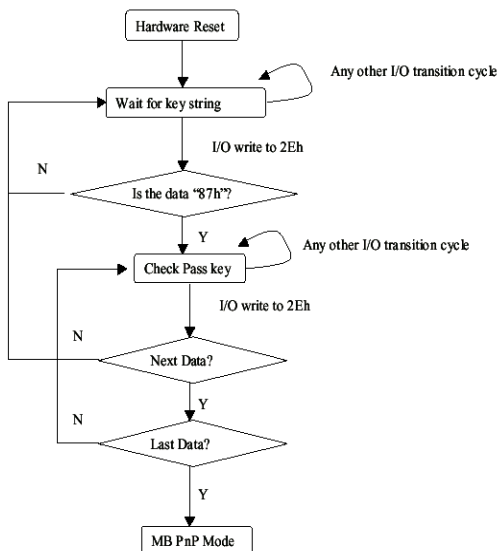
Hardware Reset

Any other I/O transition cycle

Wait for key string

I/O write to 2Eh

N

Is the data “87h”?

Y

Any other I/O transition cycle

Check Pass key

I/O write to 2Eh

N

Next Data?

Y

N

Last Data?

Y

MB PnP Mode